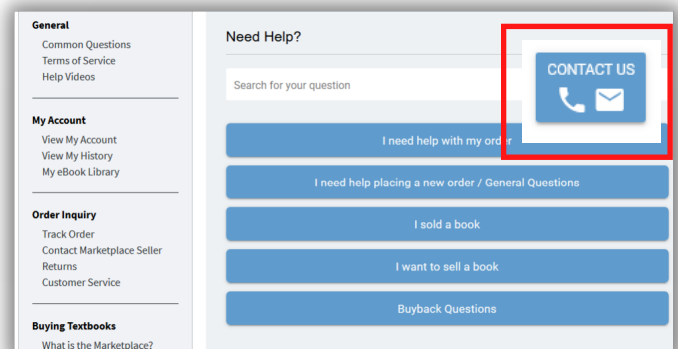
General
Common Questions
Terms of Service
Help Videos

My Account
View My Account
View My History
My eBook Library

Order Inquiry
Track Order
Contact Marketplace Seller
Returns
Customer Service

Buying Textbooks
What is the Marketplace?

Need Help?

Search for your question

CONTACT US

I need help with my order

I need help placing a new order / General Questions

I sold a book

I want to sell a book

Buyback Questions